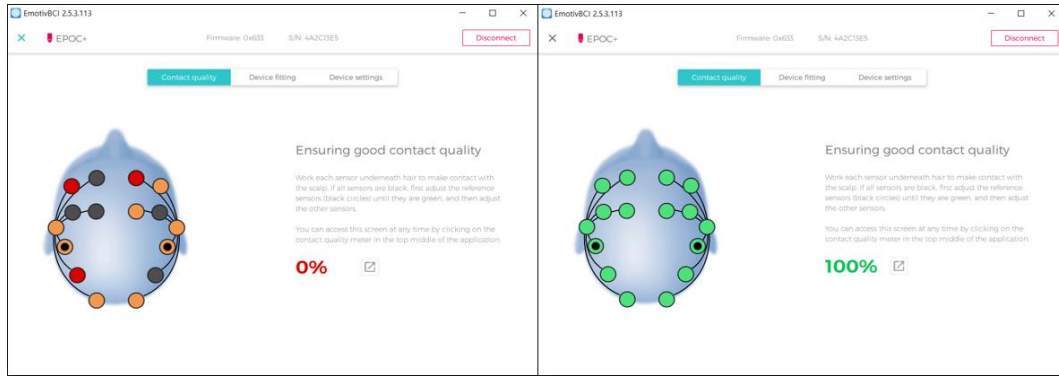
EmotivBCI 2.5.3.113

EPOC+

Firmware: 0x633 S/N: 4A2C13E5

Disconnect

Contact quality Device fitting Device settings

Ensuring good contact quality

Work each sensor underneath hair to make contact with the scalp. If all sensors are black, first adjust the reference sensors (black circles) until they are green, and then adjust the other sensors.

You can access this screen at any time by clicking on the contact quality meter in the top middle of the application.

0%

EmotivBCI 2.5.3.113

EPOC+

Firmware: 0x633 S/N: 4A2C13E5

Disconnect

Contact quality Device fitting Device settings

Ensuring good contact quality

Work each sensor underneath hair to make contact with the scalp. If all sensors are black, first adjust the reference sensors (black circles) until they are green, and then adjust the other sensors.

You can access this screen at any time by clicking on the contact quality meter in the top middle of the application.

100%